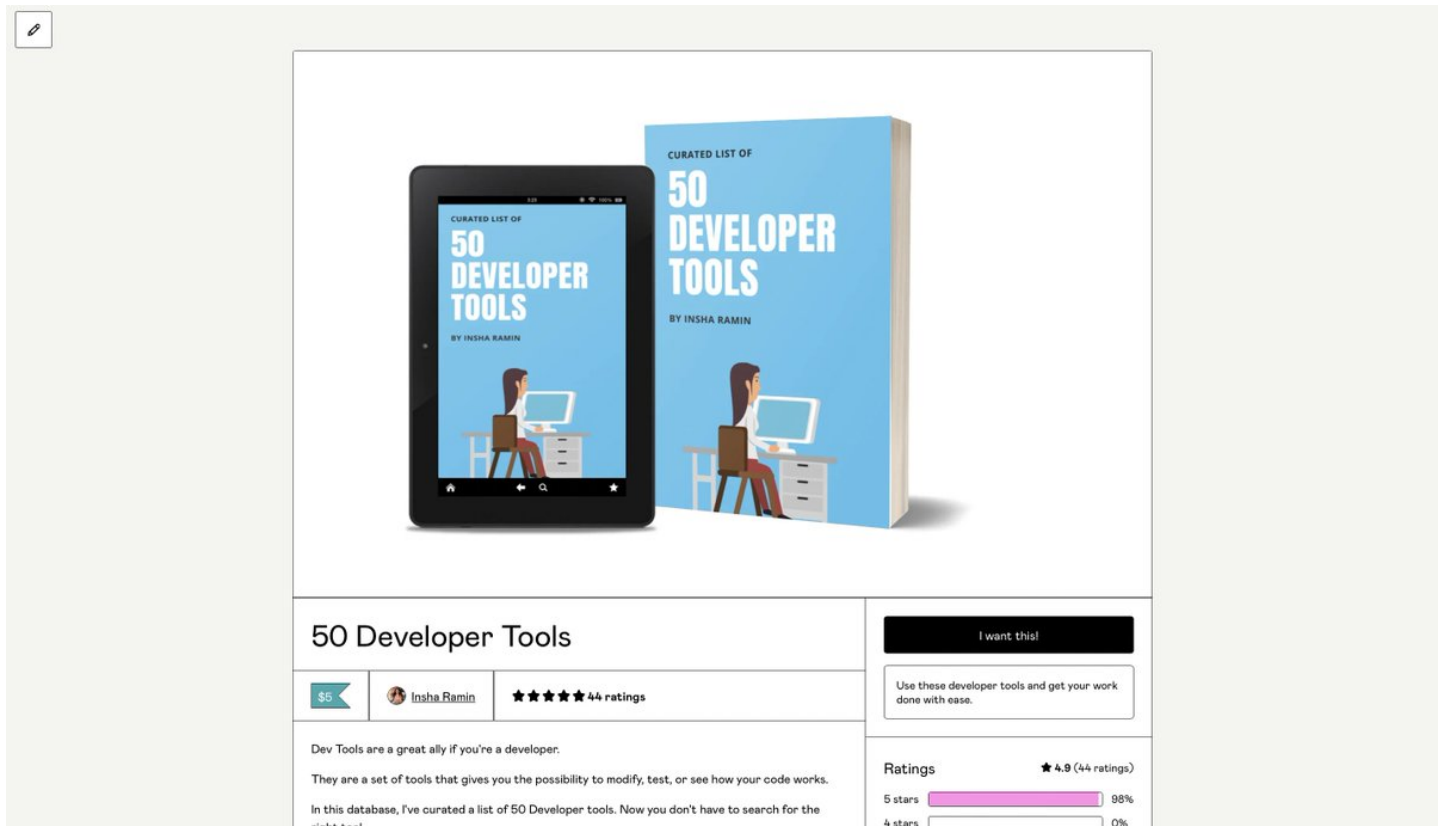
CURATED LIST OF
50 DEVELOPER TOOLS
BY INSHA RAMIN

CURATED LIST OF
50 DEVELOPER TOOLS
BY INSHA RAMIN

50 Developer Tools

$5

Insha Ramin

44 ratings

I want this!

Use these developer tools and get your work done with ease.

Dev Tools are a great ally if you're a developer.

They are a set of tools that gives you the possibility to modify, test, or see how your code works.

In this database, I've curated a list of 50 Developer tools. Now you don't have to search for the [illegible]

Ratings

4.9 (44 ratings)

5 stars 98%

4 stars 0%